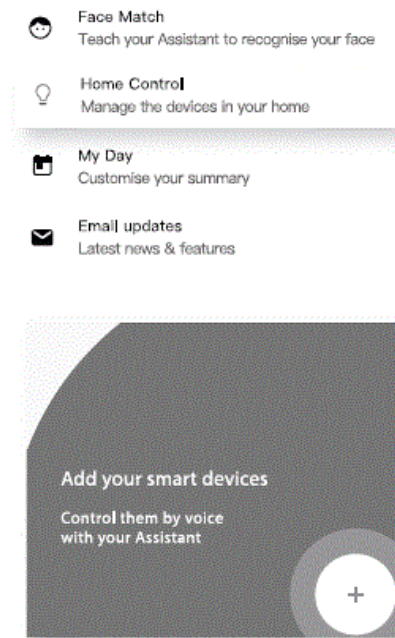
Face Match
Teach your Assistant to recognise your face

Home Control
Manage the devices in your home

My Day
Customise your summary

Email updates
Latest news & features

Add your smart devices

Control them by voice with your Assistant

+